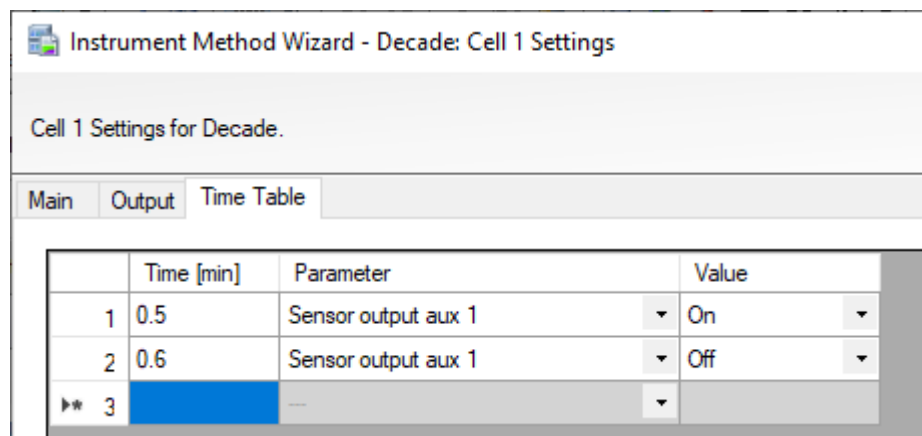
Instrument Method Wizard - Decade: Cell 1 Settings

Cell 1 Settings for Decade.

Main Output Time Table

| | Time [min] | Parameter | Value |
|---|---|---|---|
| 1 | 0.5 | Sensor output aux 1 | On |
| 2 | 0.6 | Sensor output aux 1 | Off |
| 3 | | --- | |